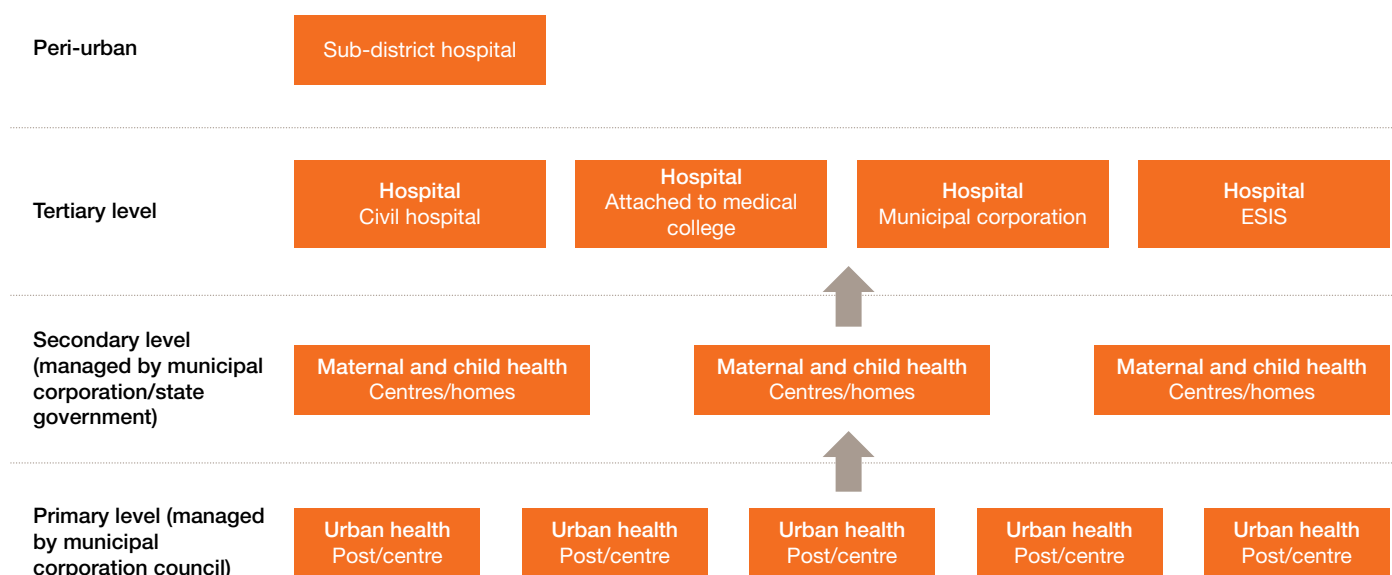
Peri-urban

Sub-district hospital

Tertiary level

Hospital
Civil hospital

Hospital
Attached to medical college

Hospital
Municipal corporation

Hospital
ESIS

Secondary level (managed by municipal corporation/state government)

Maternal and child health
Centres/homes

Maternal and child health
Centres/homes

Maternal and child health
Centres/homes

Primary level (managed by municipal corporation council)

Urban health
Post/centre

Urban health
Post/centre

Urban health
Post/centre

Urban health
Post/centre

Urban health
Post/centre